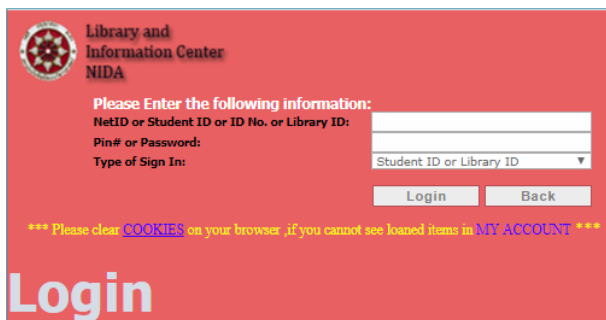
Library and
Information Center
NIDA

Please Enter the following information:

NetID or Student ID or ID No. or Library ID:

Pin# or Password:

Type of Sign In: Student ID or Library ID

Login Back

*** Please clear COOKIES on your browser ,if you cannot see loaned items in MY ACCOUNT ***

Login